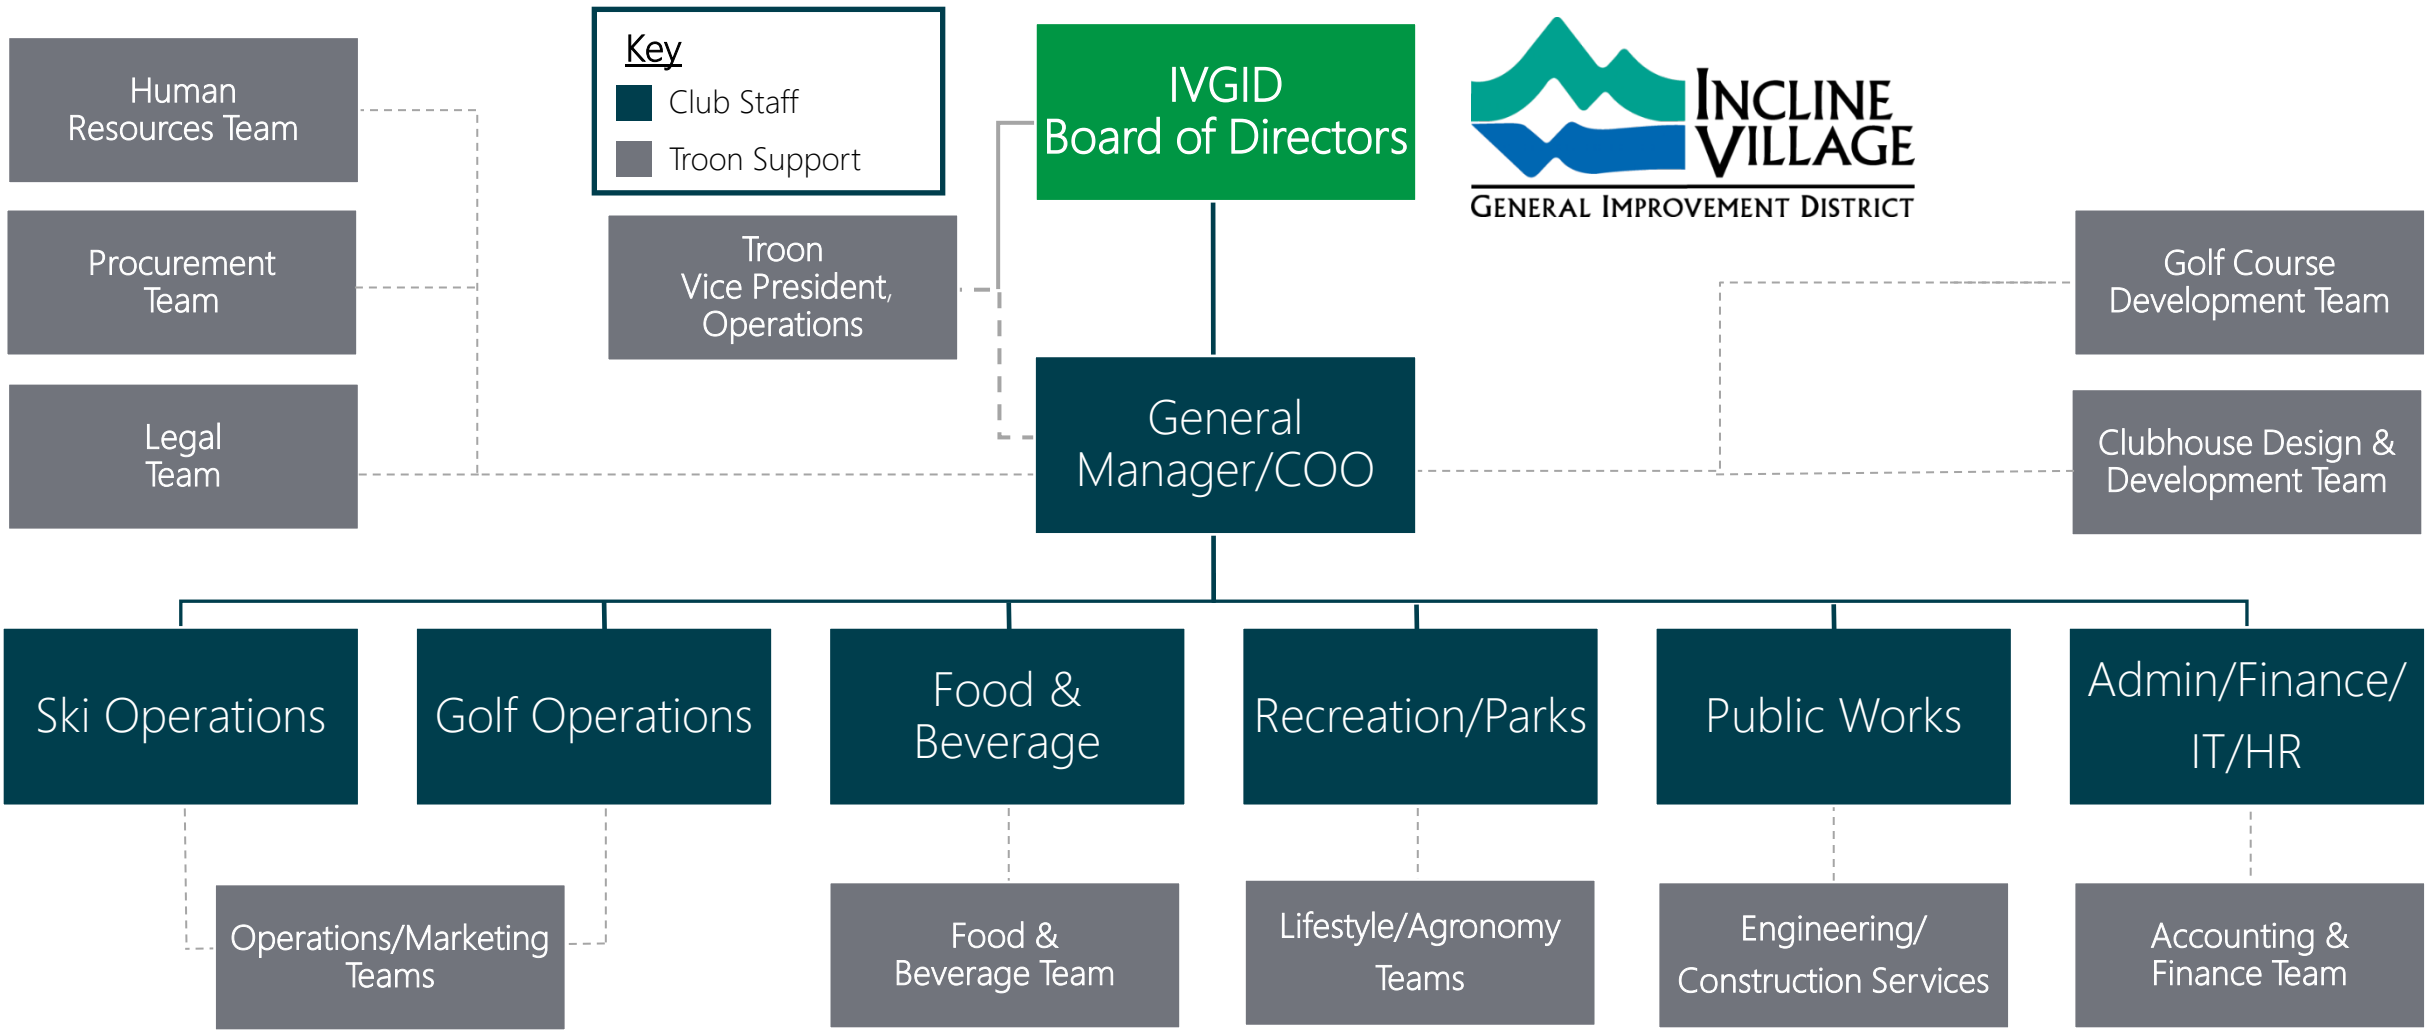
Human Resources Team

Procurement Team

Legal Team

Key
Club Staff
Troon Support

Troon Vice President, Operations

IVGID Board of Directors

INCLINE VILLAGE
GENERAL IMPROVEMENT DISTRICT

Golf Course Development Team

Clubhouse Design & Development Team

General Manager/COO

Ski Operations

Golf Operations

Food & Beverage

Recreation/Parks

Public Works

Admin/Finance/ IT/HR

Operations/Marketing Teams

Food & Beverage Team

Lifestyle/Agronomy Teams

Engineering/ Construction Services

Accounting & Finance Team